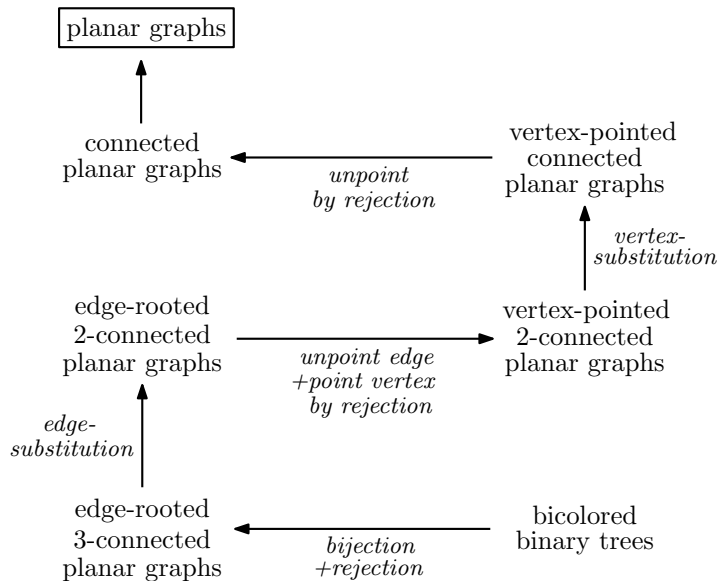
planar graphs

connected planar graphs

unpoint by rejection

vertex-pointed connected planar graphs

vertex-substitution

edge-rooted 2-connected planar graphs

unpoint edge +point vertex by rejection

vertex-pointed 2-connected planar graphs

edge-substitution

edge-rooted 3-connected planar graphs

bijection +rejection

bicolored binary trees